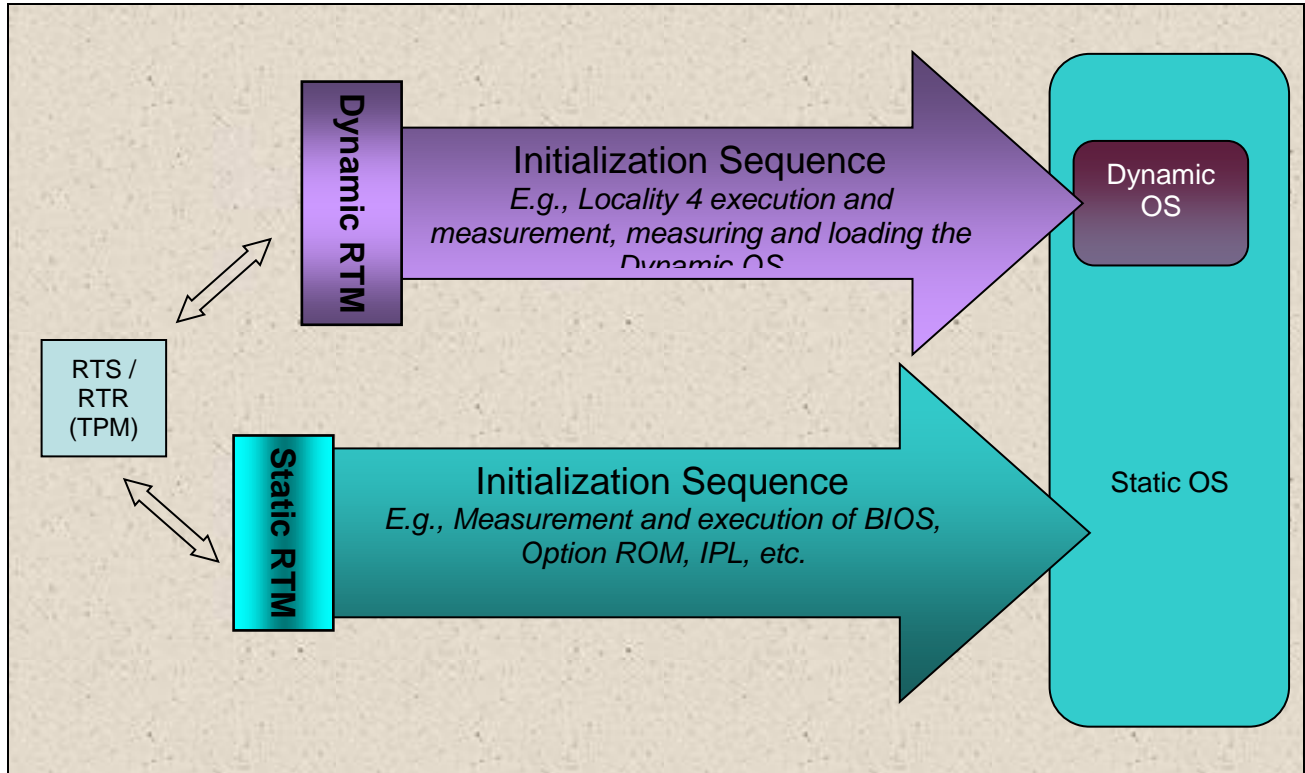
Dynamic RTM

Initialization Sequence
*E.g., Locality 4 execution and measurement, measuring and loading the Dynamic OS*

Dynamic OS

RTS / RTR (TPM)

Static RTM

Initialization Sequence
*E.g., Measurement and execution of BIOS, Option ROM, IPL, etc.*

Static OS